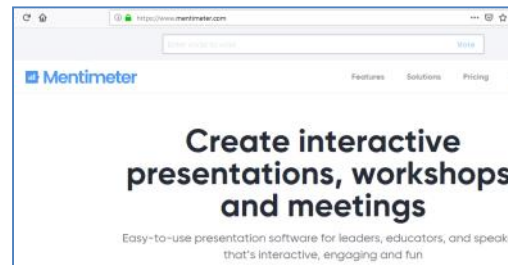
https://www.mentimeter.com

Enter code to vote

Vote

Mentimeter

Features Solutions Pricing

Create interactive presentations, workshops and meetings

Easy-to-use presentation software for leaders, educators, and speak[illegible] that's interactive, engaging and fun